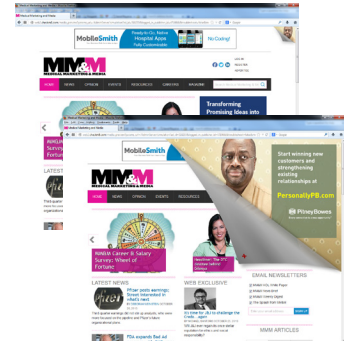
MobileSmith

Ready-to-Go Native Hospital Apps Fully Customizable

No Coding!

MM&M

MEDICAL MARKETING & MEDIA

HOME NEWS OPINION EVENTS RESOURCES CAREERS MAGAZINE

Transforming Promising Ideas into

MM&M Career & Salary Survey: Wheel of Fortune

LATEST

MobileSmith

MM&M

MEDICAL MARKETING & MEDIA

HOME NEWS OPINION EVENTS RESOURCES

MM&M Career & Salary Survey: Wheel of Fortune

LATEST NEWS

Pfizer posts earnings; Street interested in what's next

FDA expands Bad Ad

WEB EXCLUSIVE

It's time for J&J to challenge the Crestor...

Start winning new customers and strengthening existing relationships at

PersonallyPB.com

Pitney Bowes

EMAIL NEWSLETTERS

SIGN UP

MMM ARTICLES